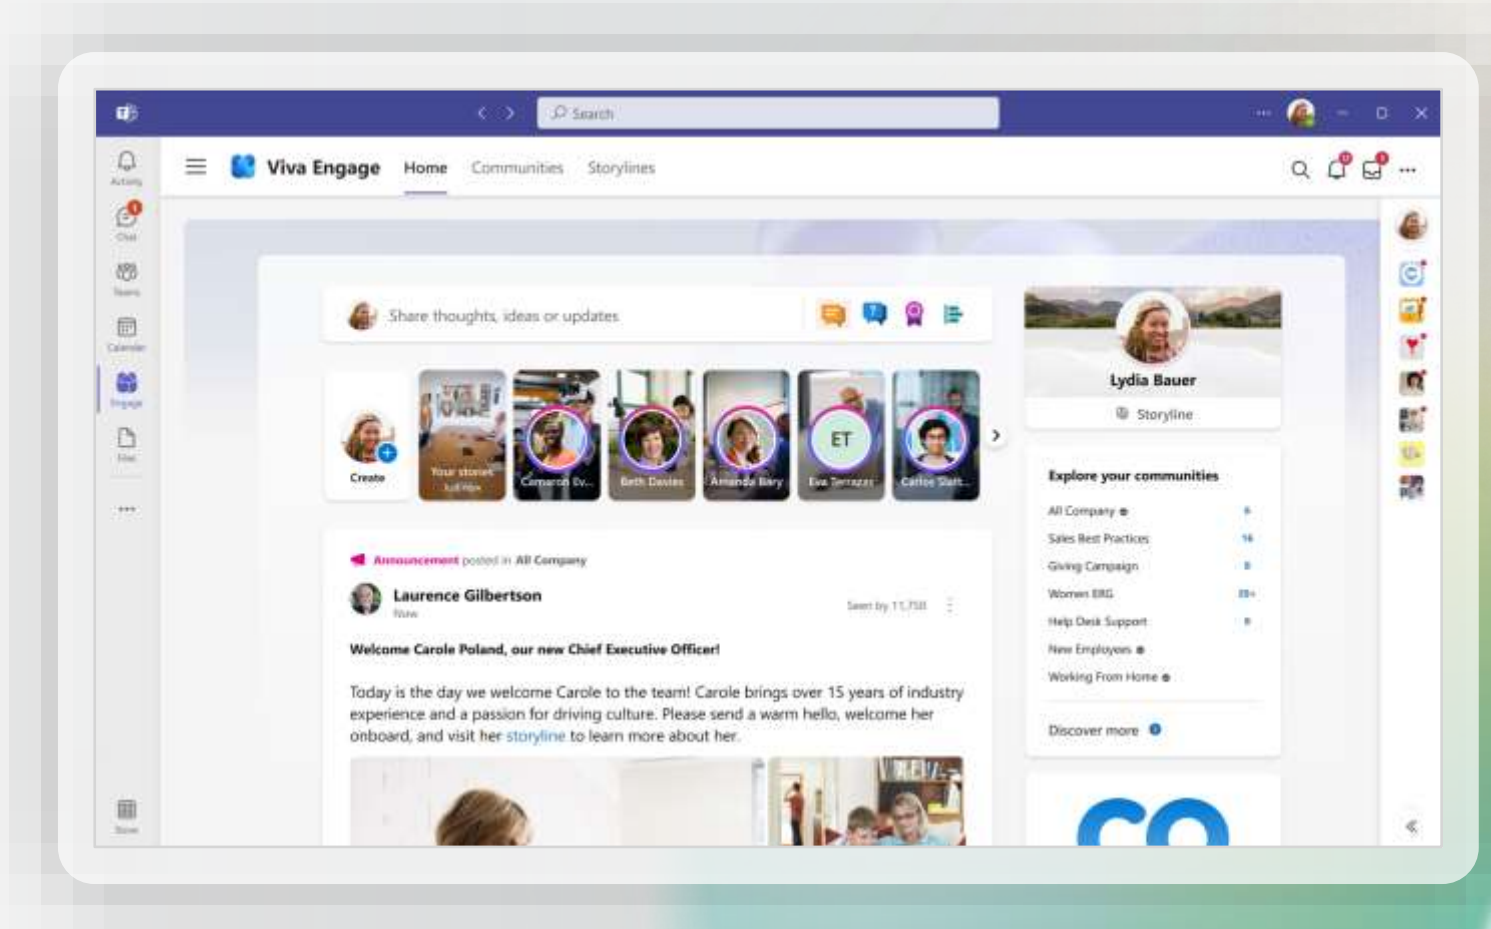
Search

Activity
Chat
Teams
Calendar
Engage
Files
...
Store

Viva Engage Home Communities Storylines

Share thoughts, ideas or updates

Create
Your stories
Cameron Ev...
Beth Davies
Amanda Bary
ET
Eva Terrazas
Carlos Slatt...

Announcement posted in All Company
Laurence Gilbertson
Now
Seen by 11,758

Welcome Carole Poland, our new Chief Executive Officer!

Today is the day we welcome Carole to the team! Carole brings over 15 years of industry experience and a passion for driving culture. Please send a warm hello, welcome her onboard, and visit her storyline to learn more about her.

Lydia Bauer
Storyline

Explore your communities
All Company
Sales Best Practices 16
Giving Campaign
Women ERG 20+
Help Desk Support
New Employees
Working From Home

Discover more